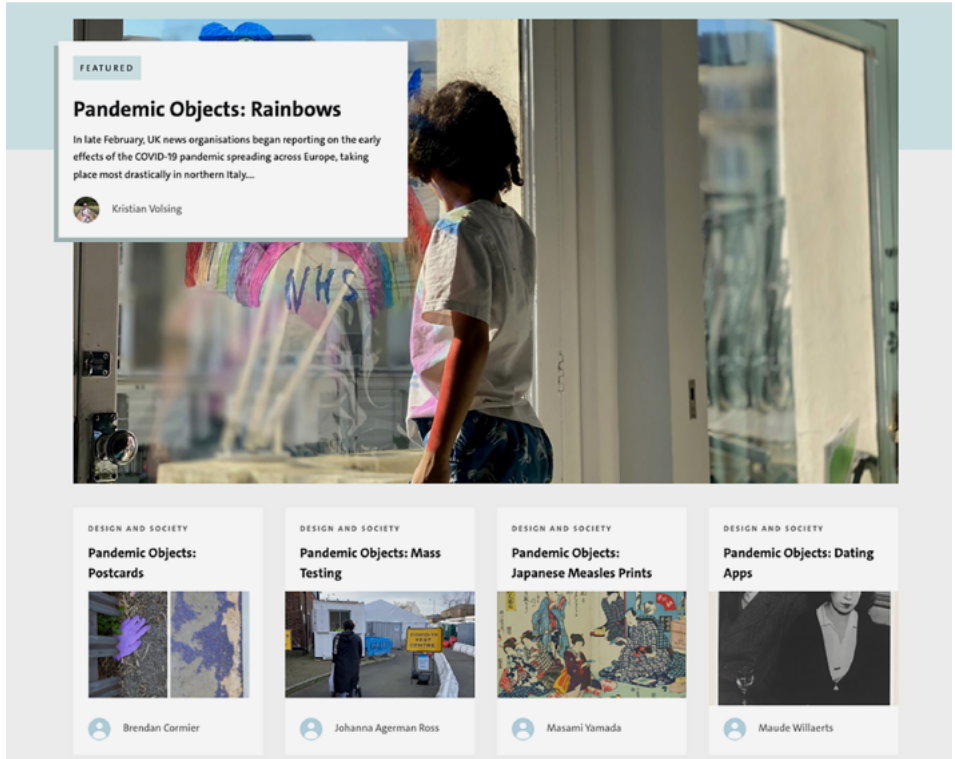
FEATURED

Pandemic Objects: Rainbows

In late February, UK news organisations began reporting on the early effects of the COVID-19 pandemic spreading across Europe, taking place most drastically in northern Italy....

Kristian Volsing

NHS

DESIGN AND SOCIETY

Pandemic Objects: Postcards

Brendan Cormier

DESIGN AND SOCIETY

Pandemic Objects: Mass Testing

Johanna Agerman Ross

DESIGN AND SOCIETY

Pandemic Objects: Japanese Measles Prints

Masami Yamada

DESIGN AND SOCIETY

Pandemic Objects: Dating Apps

Maude Willaerts